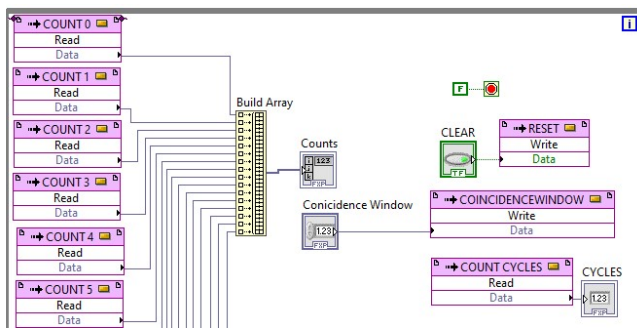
COUNT 0
Read
Data

COUNT 1
Read
Data

COUNT 2
Read
Data

COUNT 3
Read
Data

COUNT 4
Read
Data

COUNT 5
Read
Data

Build Array

Counts
123

Conicidence Window
1.23

F

CLEAR
TF

RESET
Write
Data

COINCIDENCEWINDOW
Write
Data

COUNT CYCLES
Read
Data

CYCLES
1.23